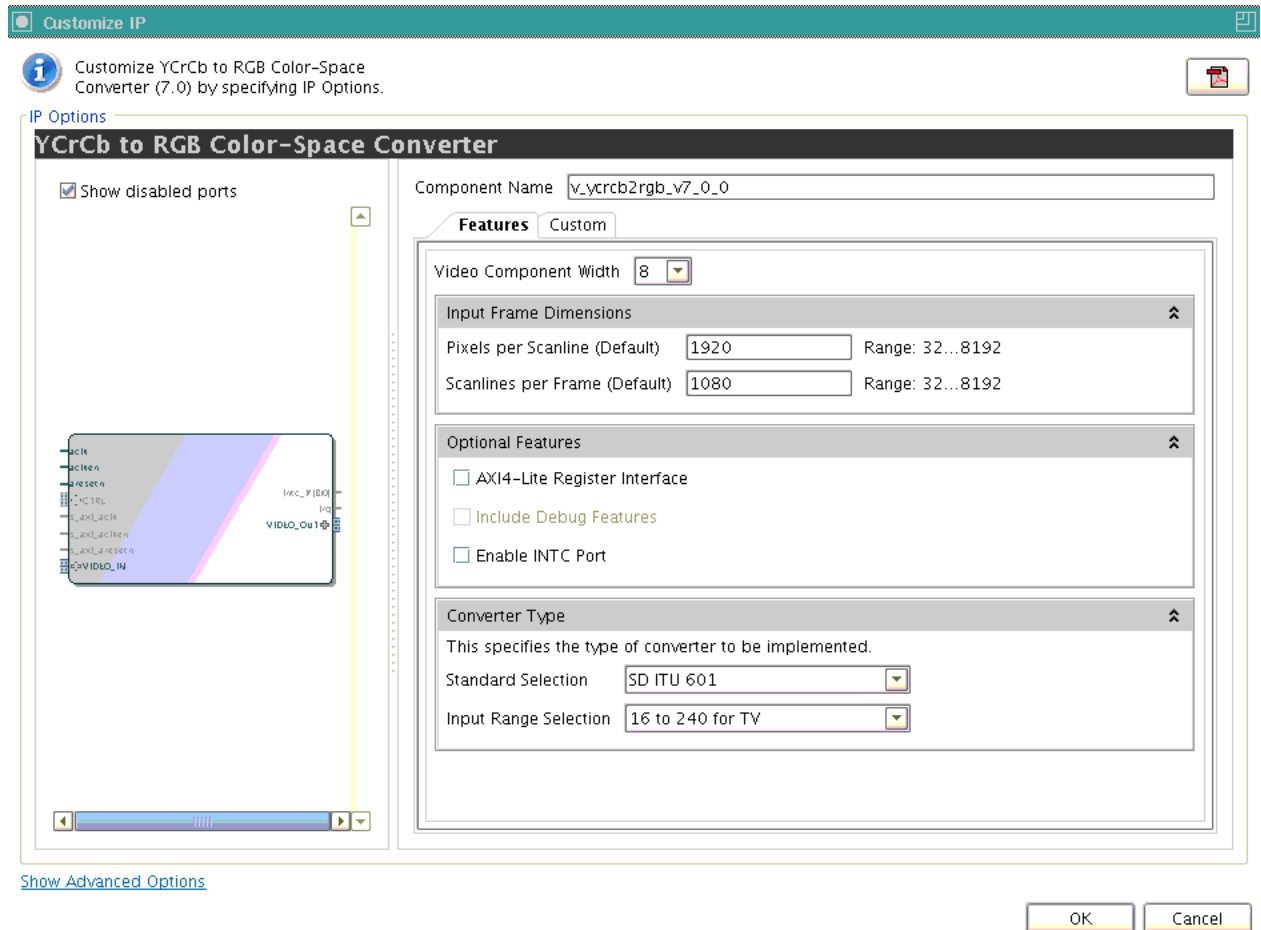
Customize IP

Customize YCrCb to RGB Color-Space Converter (7.0) by specifying IP Options.

IP Options

YCrCb to RGB Color-Space Converter

Show disabled ports

aclk
aclken
aresetn
CTRL
s_axi_aclk
s_axi_aclken
s_axi_aresetn
VIDEO_IN
Irtc_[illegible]
irq
VIDEO_OUT

Component Name v_ycrcb2rgb_v7_0_0

Features Custom

Video Component Width 8

Input Frame Dimensions

Pixels per Scanline (Default) 1920 Range: 32...8192

Scanlines per Frame (Default) 1080 Range: 32...8192

Optional Features

AXI4-Lite Register Interface

Include Debug Features

Enable INTC Port

Converter Type

This specifies the type of converter to be implemented.

Standard Selection SD ITU 601

Input Range Selection 16 to 240 for TV

Show Advanced Options

OK Cancel